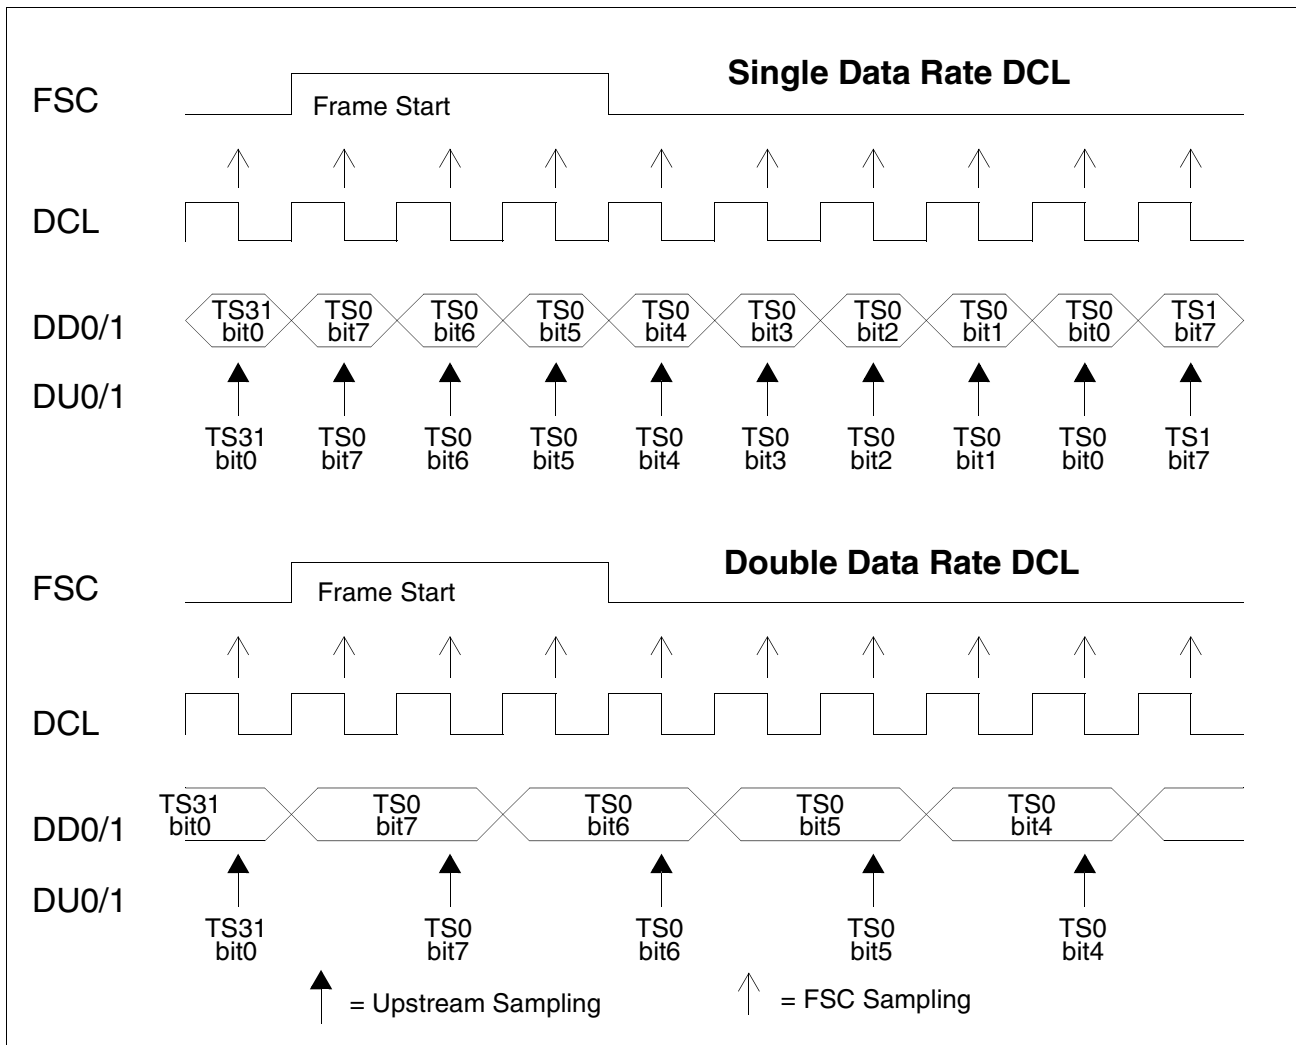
Single Data Rate DCL

FSC

Frame Start

DCL

DD0/1

TS31 bit0 TS0 bit7 TS0 bit6 TS0 bit5 TS0 bit4 TS0 bit3 TS0 bit2 TS0 bit1 TS0 bit0 TS1 bit7

DU0/1

TS31 bit0 TS0 bit7 TS0 bit6 TS0 bit5 TS0 bit4 TS0 bit3 TS0 bit2 TS0 bit1 TS0 bit0 TS1 bit7

Double Data Rate DCL

FSC

Frame Start

DCL

DD0/1

TS31 bit0 TS0 bit7 TS0 bit6 TS0 bit5 TS0 bit4

DU0/1

TS31 bit0 TS0 bit7 TS0 bit6 TS0 bit5 TS0 bit4

= Upstream Sampling

= FSC Sampling